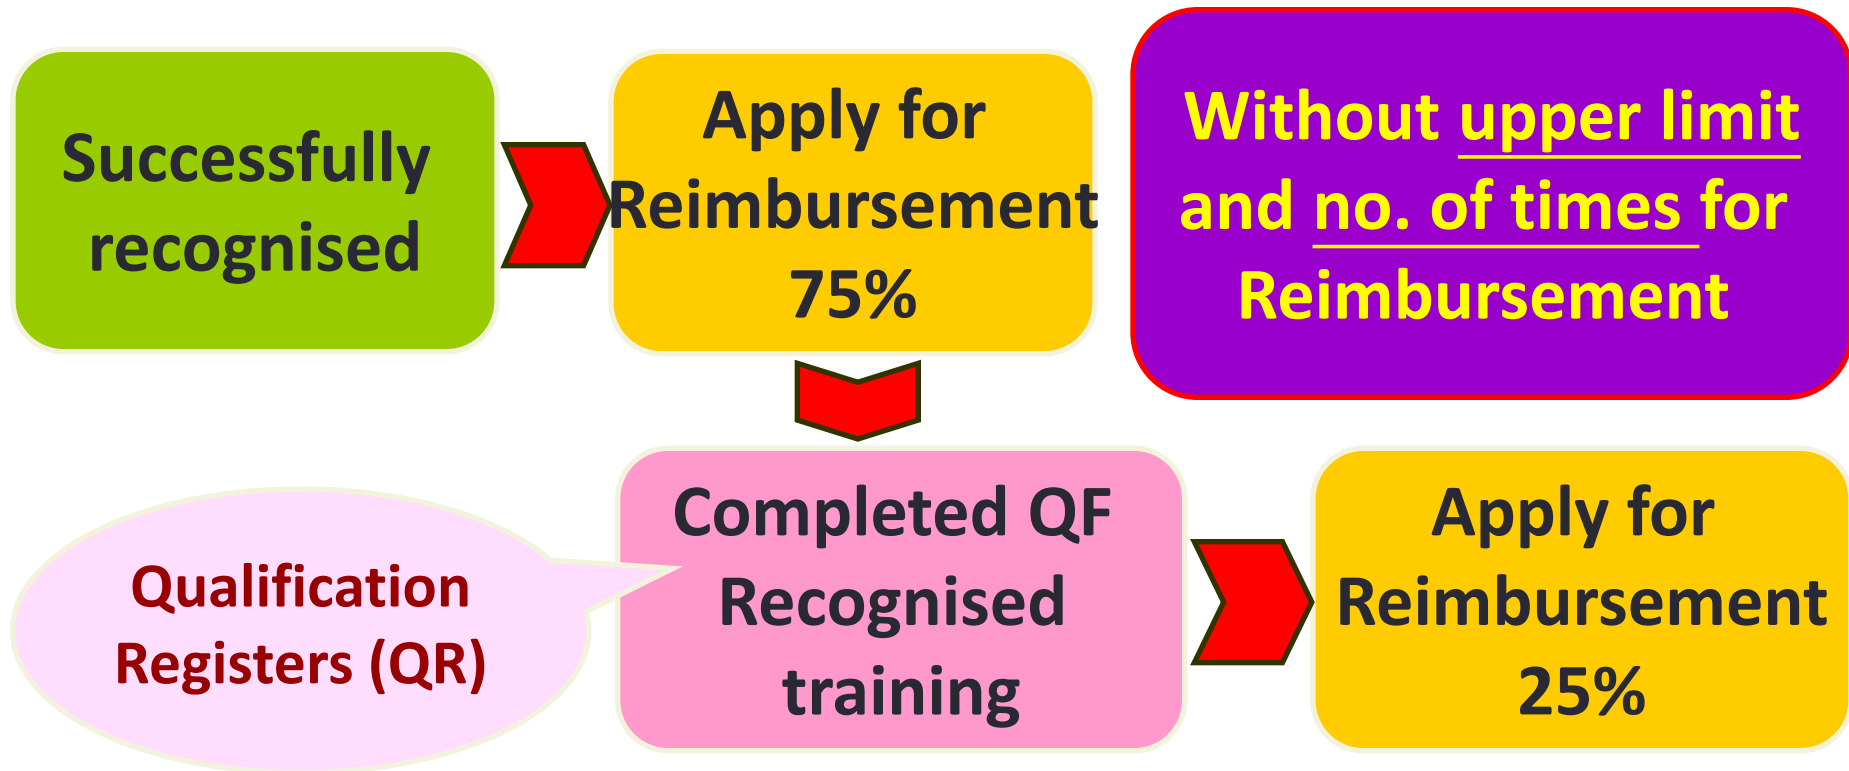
Successfully recognised

Apply for Reimbursement 75%

Without upper limit and no. of times for Reimbursement

Qualification Registers (QR)

Completed QF Recognised training

Apply for Reimbursement 25%